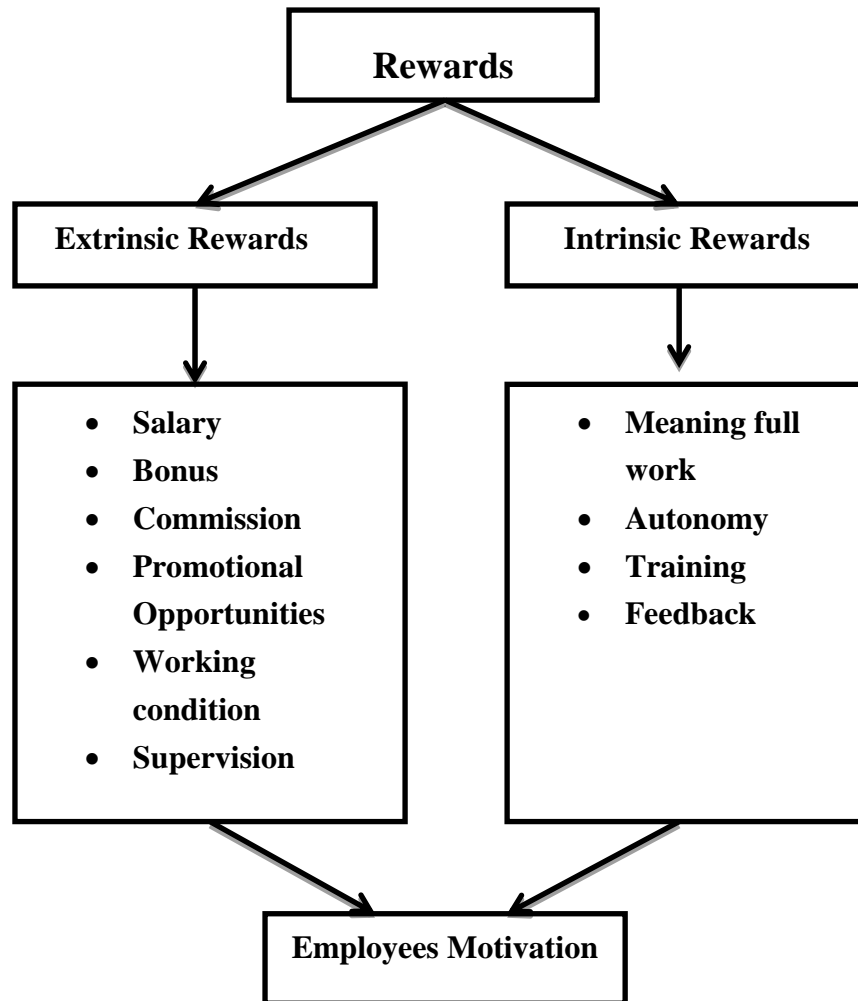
Rewards

Extrinsic Rewards

Intrinsic Rewards

- Salary
- Bonus
- Commission
- Promotional Opportunities
- Working condition
- Supervision

- Meaning full work
- Autonomy
- Training
- Feedback

Employees Motivation